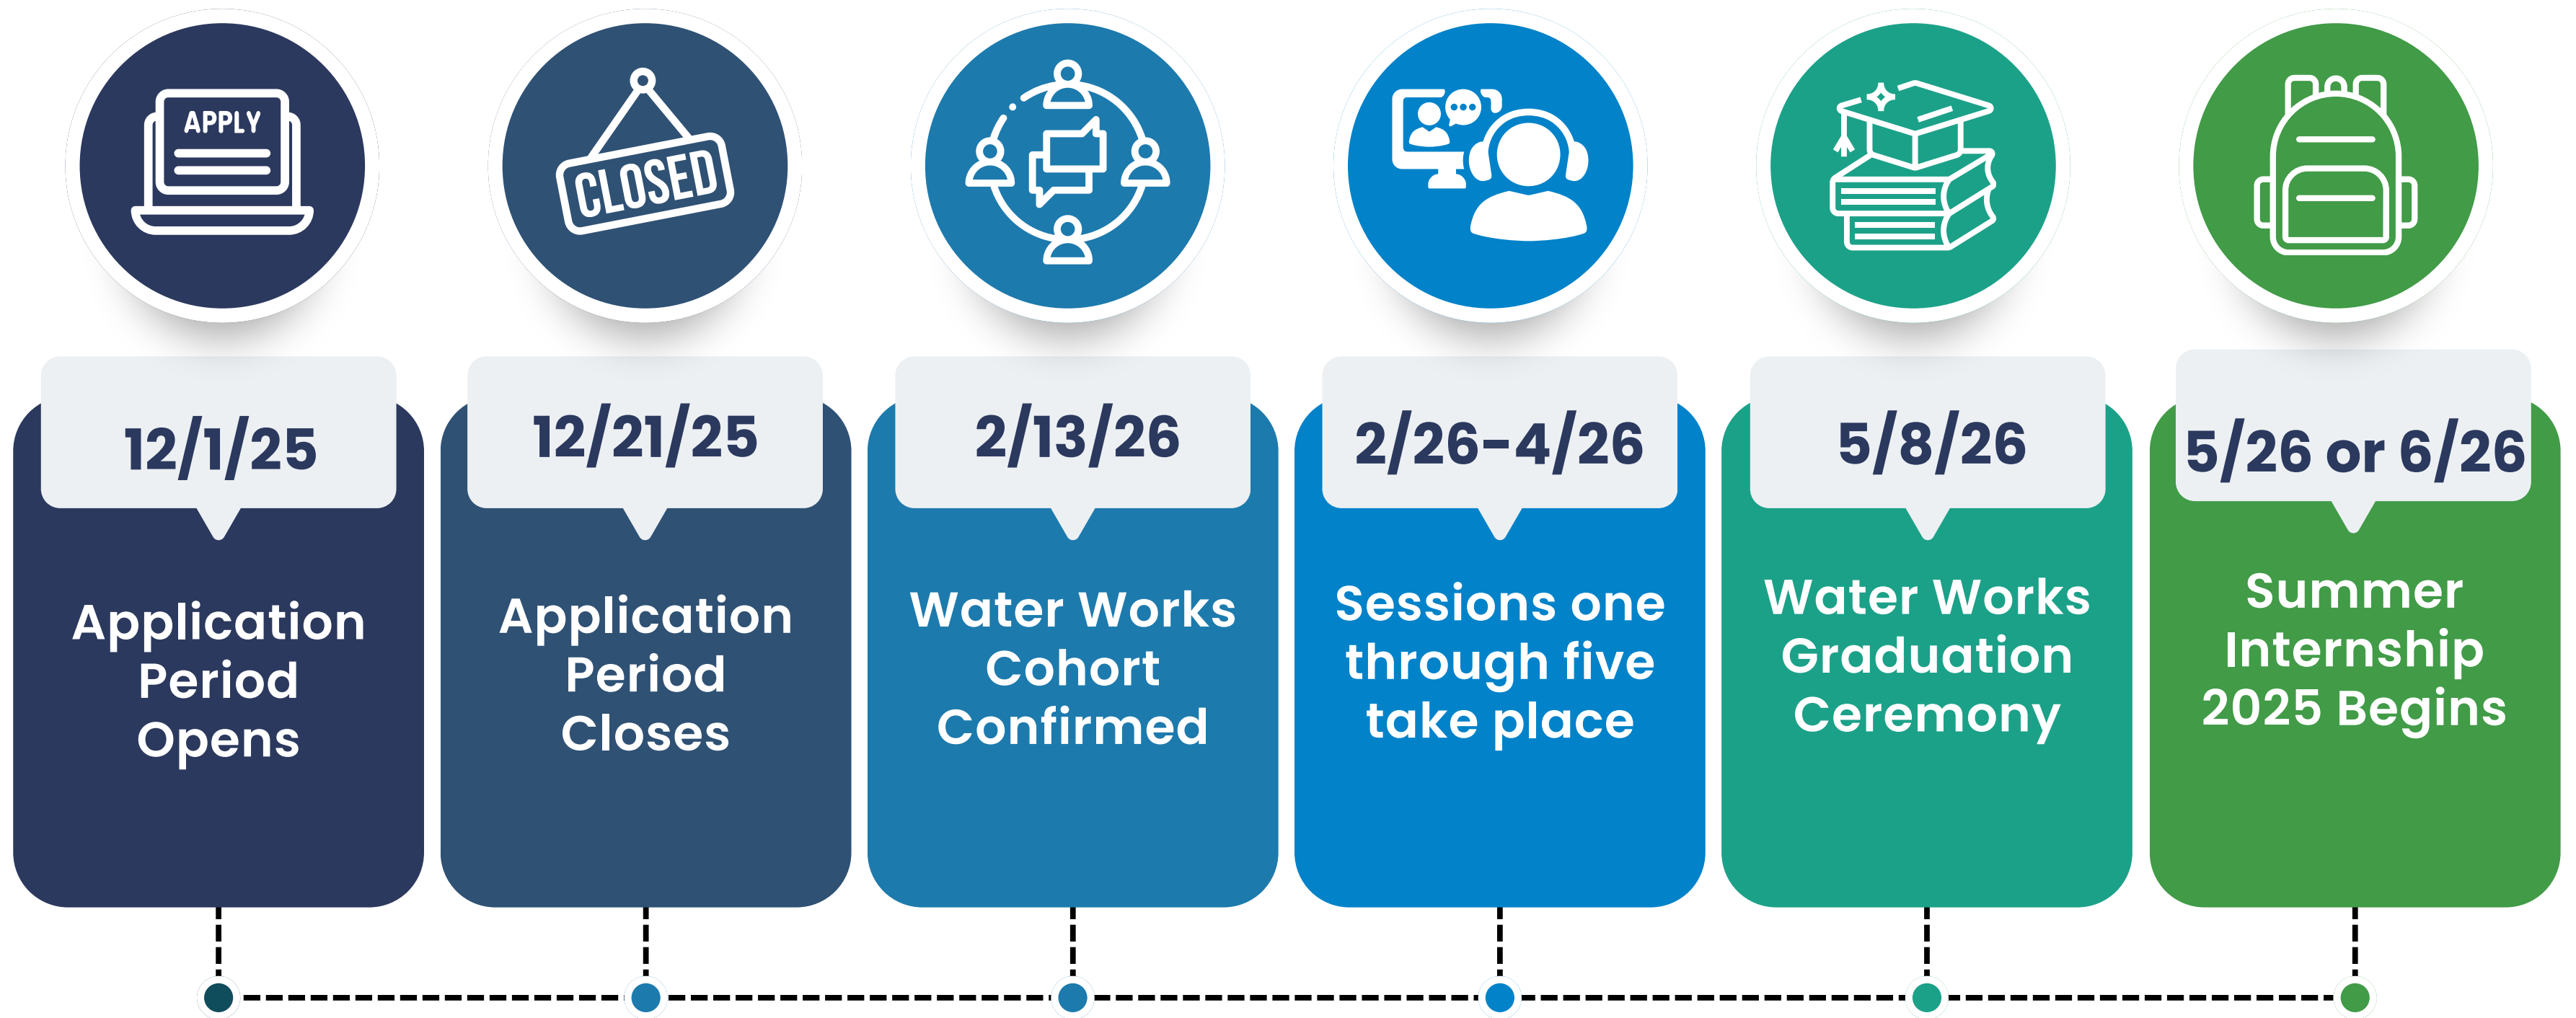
APPLY

CLOSED

12/1/25

Application Period Opens

12/21/25

Application Period Closes

2/13/26

Water Works Cohort Confirmed

2/26-4/26

Sessions one through five take place

5/8/26

Water Works Graduation Ceremony

5/26 or 6/26

Summer Internship 2025 Begins